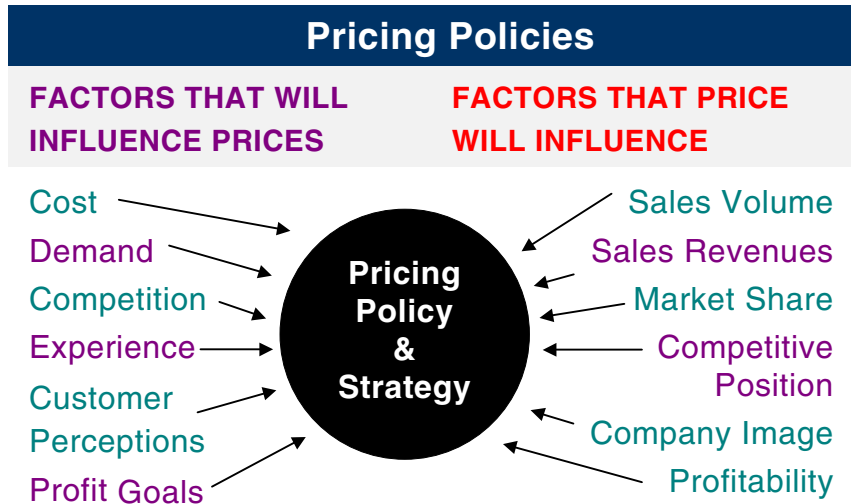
Pricing Policies

FACTORS THAT WILL INFLUENCE PRICES

FACTORS THAT PRICE WILL INFLUENCE

Cost
Demand
Competition
Experience
Customer Perceptions
Profit Goals

Pricing Policy & Strategy

Sales Volume
Sales Revenues
Market Share
Competitive Position
Company Image
Profitability